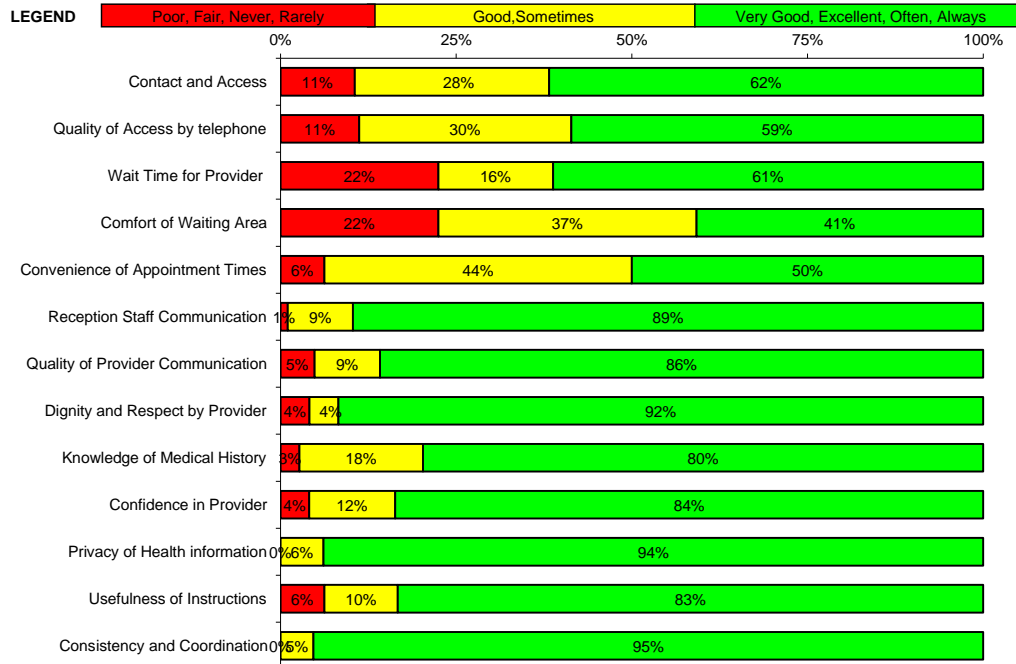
LEGEND

| Poor, Fair, Never, Rarely | Good,Sometimes | Very Good, Excellent, Often, Always |
|---|---|---|

0% 25% 50% 75% 100%

| | Poor, Fair, Never, Rarely | Good,Sometimes | Very Good, Excellent, Often, Always |
|---|---|---|---|
| Contact and Access | 11% | 28% | 62% |
| Quality of Access by telephone | 11% | 30% | 59% |
| Wait Time for Provider | 22% | 16% | 61% |
| Comfort of Waiting Area | 22% | 37% | 41% |
| Convenience of Appointment Times | 6% | 44% | 50% |
| Reception Staff Communication | 1% | 9% | 89% |
| Quality of Provider Communication | 5% | 9% | 86% |
| Dignity and Respect by Provider | 4% | 4% | 92% |
| Knowledge of Medical History | 3% | 18% | 80% |
| Confidence in Provider | 4% | 12% | 84% |
| Privacy of Health information | 0% | 6% | 94% |
| Usefulness of Instructions | 6% | 10% | 83% |
| Consistency and Coordination | 0% | 5% | 95% |